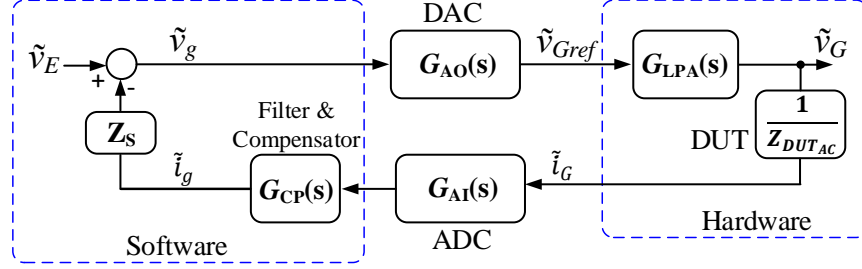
DAC

$\tilde{v}_E$

$\tilde{v}_g$

$\boldsymbol{G}_{\mathbf{AO}}(\mathbf{s})$

$\tilde{v}_{Gref}$

$\boldsymbol{G}_{\mathbf{LPA}}(\mathbf{s})$

$\tilde{v}_G$

+

-

$\mathbf{Z_S}$

Filter & Compensator

DUT

$\frac{\mathbf{1}}{\boldsymbol{Z_{DUT_{AC}}}}$

$\tilde{i}_g$

$\boldsymbol{G}_{\mathbf{CP}}(\mathbf{s})$

$\boldsymbol{G}_{\mathbf{AI}}(\mathbf{s})$

$\tilde{i}_G$

Hardware

Software

ADC